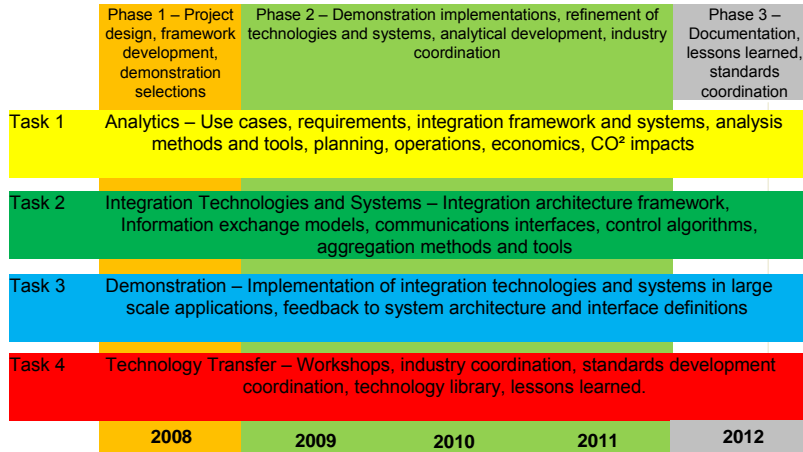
Phase 1 – Project design, framework development, demonstration selections

Phase 2 – Demonstration implementations, refinement of technologies and systems, analytical development, industry coordination

Phase 3 – Documentation, lessons learned, standards coordination

Task 1 Analytics – Use cases, requirements, integration framework and systems, analysis methods and tools, planning, operations, economics, CO² impacts

Task 2 Integration Technologies and Systems – Integration architecture framework, Information exchange models, communications interfaces, control algorithms, aggregation methods and tools

Task 3 Demonstration – Implementation of integration technologies and systems in large scale applications, feedback to system architecture and interface definitions

Task 4 Technology Transfer – Workshops, industry coordination, standards development coordination, technology library, lessons learned.

2008 2009 2010 2011 2012